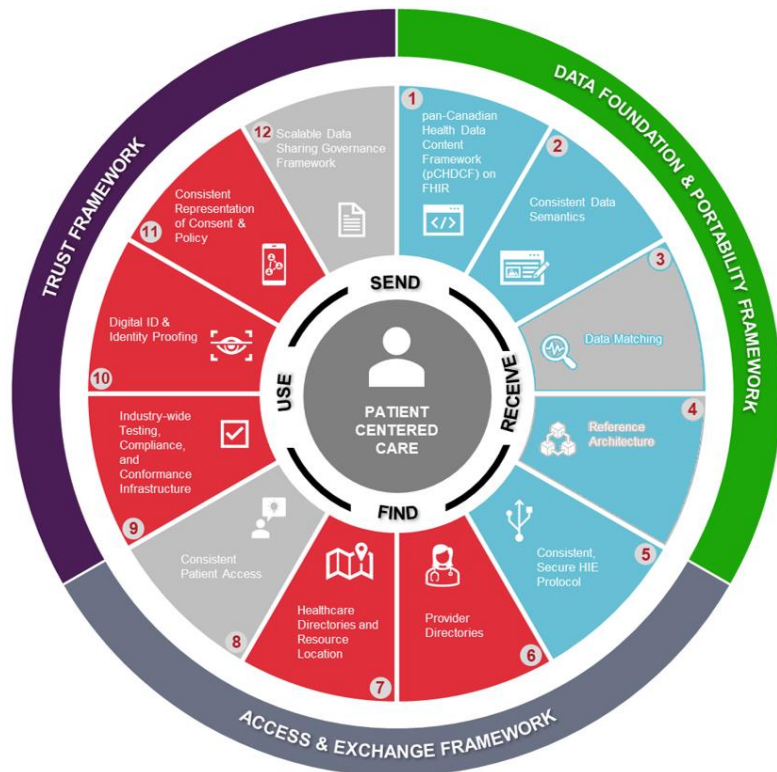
DATA FOUNDATION & PORTABILITY FRAMEWORK

TRUST FRAMEWORK

ACCESS & EXCHANGE FRAMEWORK

1 pan-Canadian Health Data Content Framework (pCHDCF) on FHIR

2 Consistent Data Semantics

3 Data Matching

4 Reference Architecture

5 Consistent, Secure HIE Protocol

6 Provider Directories

7 Healthcare Directories and Resource Location

8 Consistent Patient Access

9 Industry-wide Testing, Compliance, and Conformance Infrastructure

10 Digital ID & Identity Proofing

11 Consistent Representation of Consent & Policy

12 Scalable Data Sharing Governance Framework

SEND

RECEIVE

FIND

USE

PATIENT CENTERED CARE